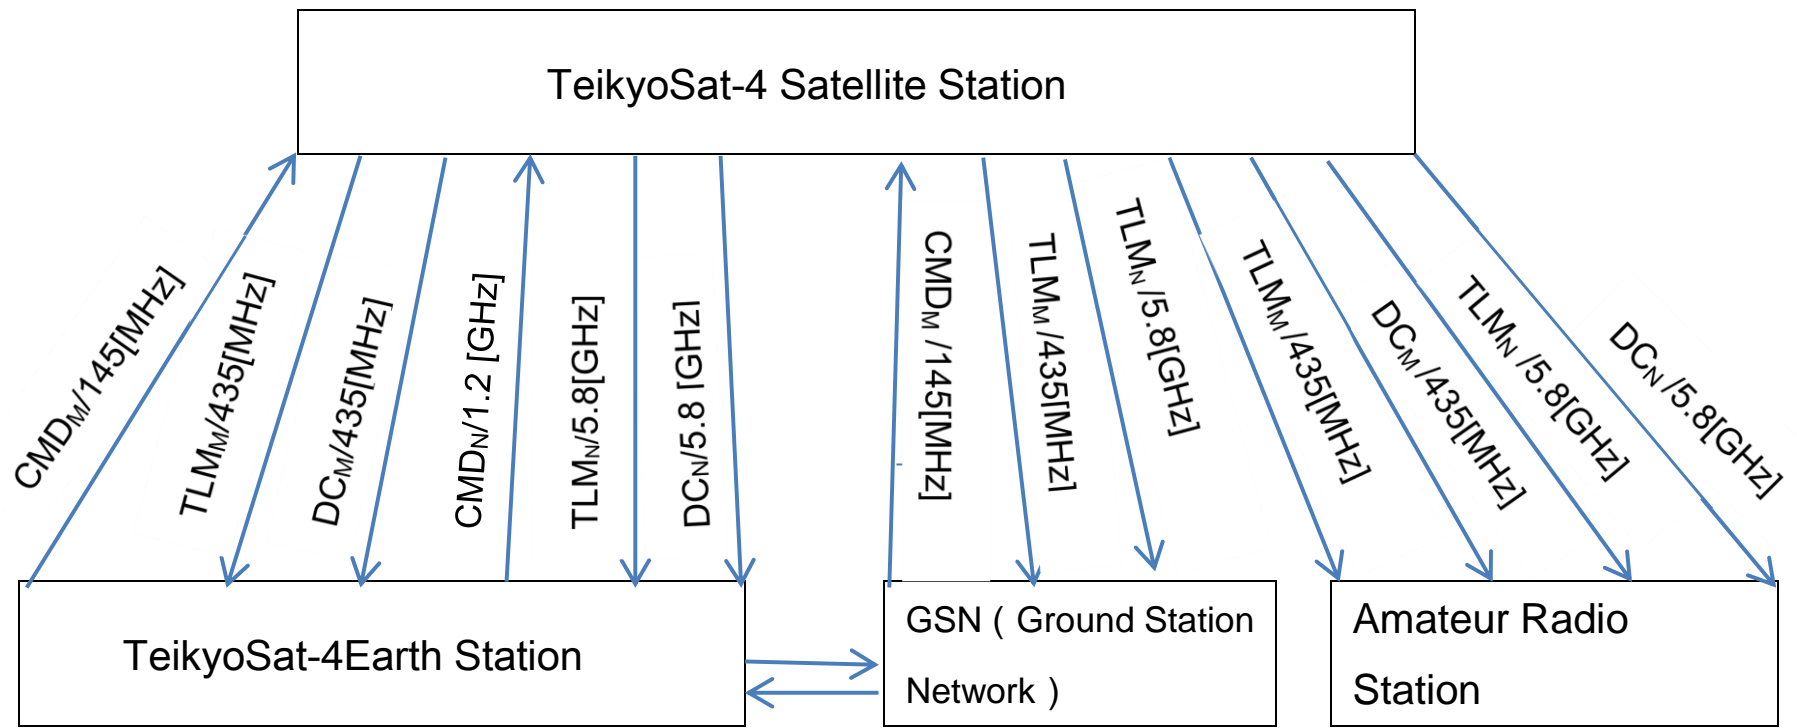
TeikyoSat-4 Satellite Station

$CMD_M/145[MHz]$

$TLM_M/435[MHz]$

$DC_M/435[MHz]$

$CMD_N/1.2$ [GHz]

$TLM_N/5.8[GHz]$

$DC_N/5.8$ [GHz]

$CMD_M$ /145[MHz]

$TLM_M/435[MHz]$

$TLM_N/5.8[GHz]$

$TLM_M/435[MHz]$

$DC_M/435[MHz]$

$TLM_N$ /5.8[GHz]

$DC_N$ /5.8[GHz]

TeikyoSat-4Earth Station

GSN ( Ground Station Network )

Amateur Radio Station